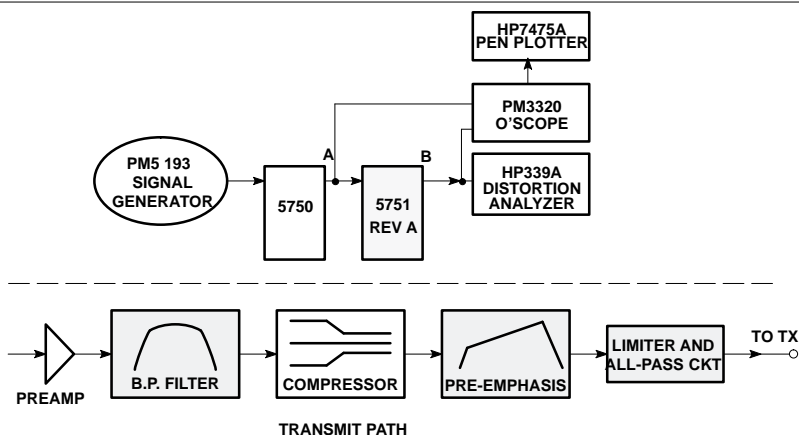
HP7475A
PEN PLOTTER

PM3320
O'SCOPE

PM5 193
SIGNAL
GENERATOR

5750

A

5751
REV A

B

HP339A
DISTORTION
ANALYZER

PREAMP

B.P. FILTER

COMPRESSOR

PRE-EMPHASIS

LIMITER AND
ALL-PASS CKT

TO TX

TRANSMIT PATH